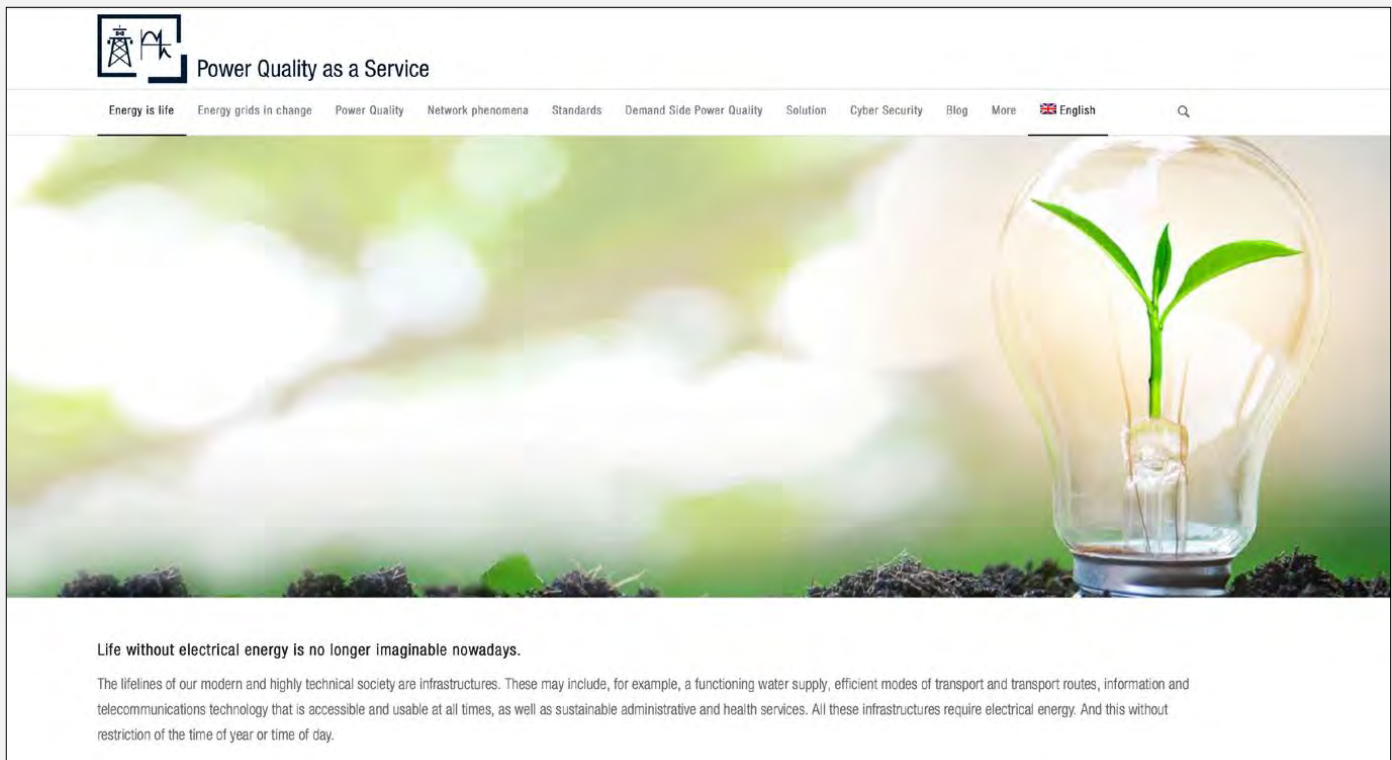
Power Quality as a Service

Energy is life Energy grids in change Power Quality Network phenomena Standards Demand Side Power Quality Solution Cyber Security Blog More English

Life without electrical energy is no longer imaginable nowadays.

The lifelines of our modern and highly technical society are infrastructures. These may include, for example, a functioning water supply, efficient modes of transport and transport routes, information and telecommunications technology that is accessible and usable at all times, as well as sustainable administrative and health services. All these infrastructures require electrical energy. And this without restriction of the time of year or time of day.